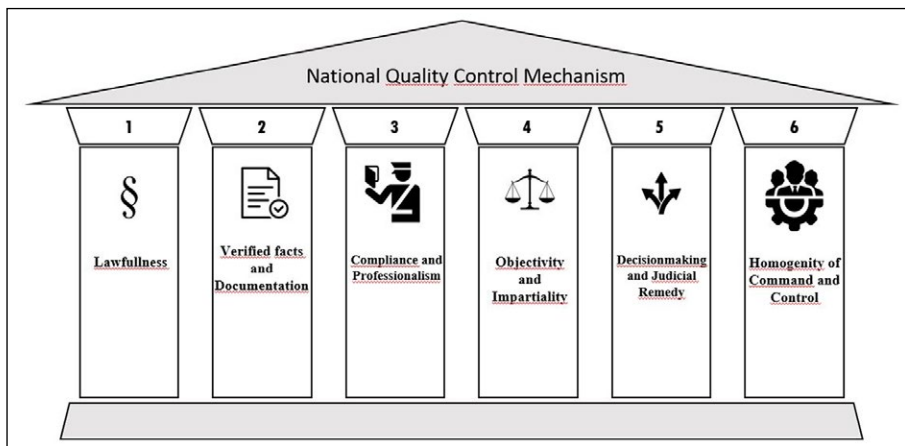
National Quality Control Mechanism

1

2

3

4

5

6

§

Lawfullness

Verified facts and Documentation

Compliance and Professionalism

Objectivity and Impartiality

Decisionmaking and Judicial Remedy

Homogenity of Command and Control